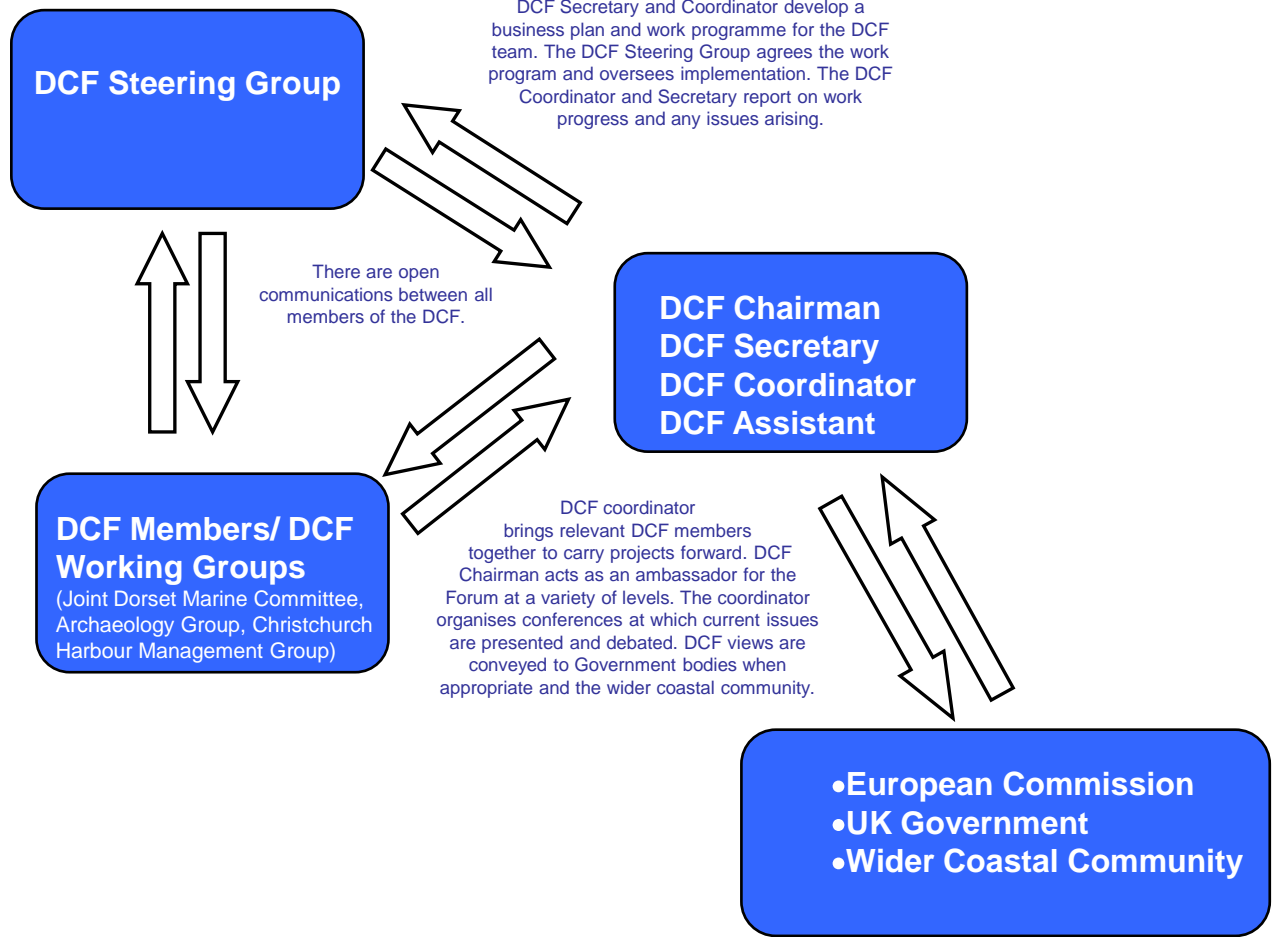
DCF Steering Group

DCF Secretary and Coordinator develop a business plan and work programme for the DCF team. The DCF Steering Group agrees the work program and oversees implementation. The DCF Coordinator and Secretary report on work progress and any issues arising.

There are open communications between all members of the DCF.

DCF Chairman
DCF Secretary
DCF Coordinator
DCF Assistant

DCF Members/ DCF Working Groups
(Joint Dorset Marine Committee, Archaeology Group, Christchurch Harbour Management Group)

DCF coordinator brings relevant DCF members together to carry projects forward. DCF Chairman acts as an ambassador for the Forum at a variety of levels. The coordinator organises conferences at which current issues are presented and debated. DCF views are conveyed to Government bodies when appropriate and the wider coastal community.

•European Commission
•UK Government
•Wider Coastal Community